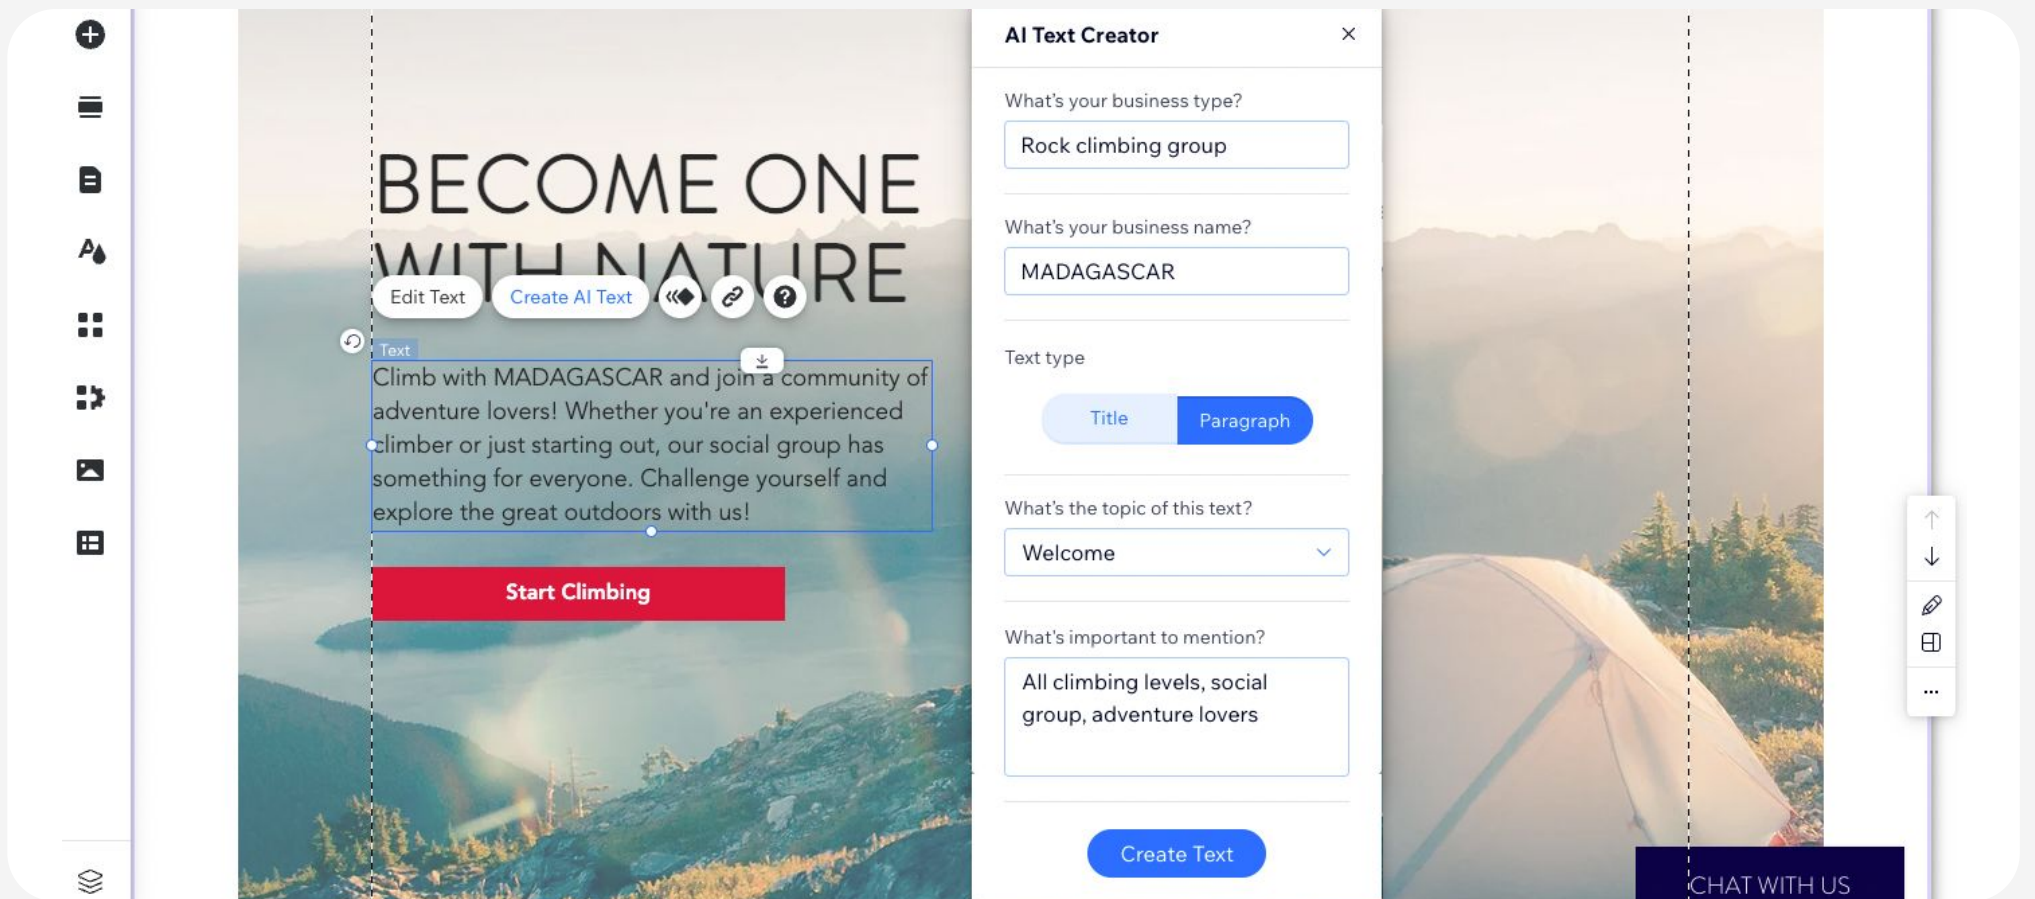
BECOME ONE WITH NATURE

Edit Text
Create AI Text

Text

Climb with MADAGASCAR and join a community of adventure lovers! Whether you're an experienced climber or just starting out, our social group has something for everyone. Challenge yourself and explore the great outdoors with us!

Start Climbing

AI Text Creator

What's your business type?
Rock climbing group

What's your business name?
MADAGASCAR

Text type
Title
Paragraph

What's the topic of this text?
Welcome

What's important to mention?
All climbing levels, social group, adventure lovers

Create Text

CHAT WITH US